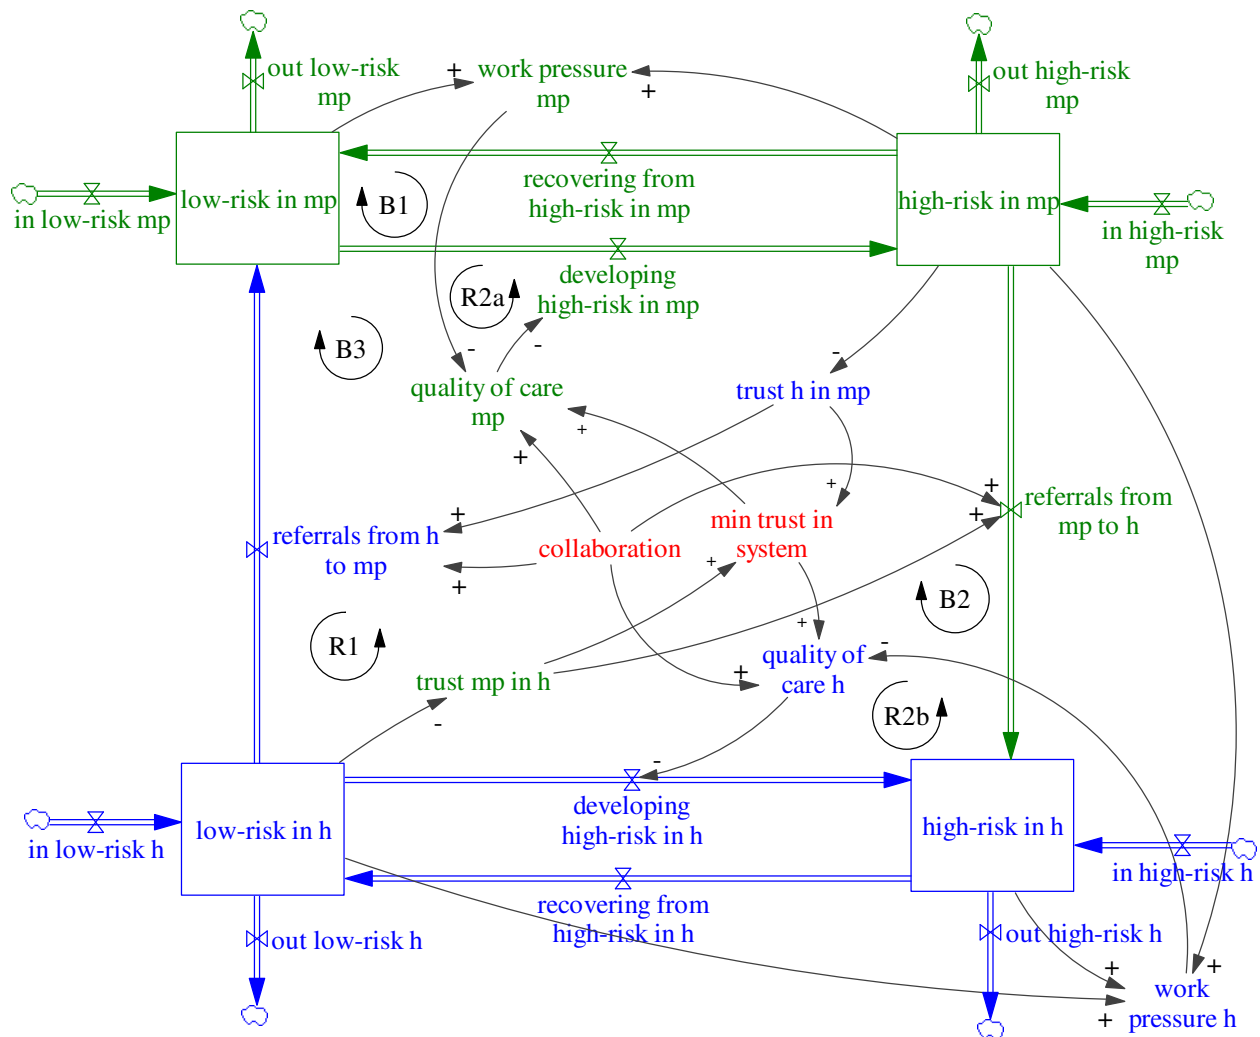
out low-risk mp

+ work pressure mp +

out high-risk mp

low-risk in mp

B1

recovering from high-risk in mp

high-risk in mp

in low-risk mp

in high-risk mp

R2a

developing high-risk in mp

B3

- -

quality of care mp

-

trust h in mp

+

+

+

referrals from h to mp

+

min trust in system

+

+

referrals from mp to h

collaboration

+

+

B2

R1

+

trust mp in h

quality of care h

-

+

R2b

-

-

low-risk in h

developing high-risk in h

high-risk in h

in low-risk h

in high-risk h

recovering from high-risk in h

out low-risk h

out high-risk h

+ +

work pressure h

+